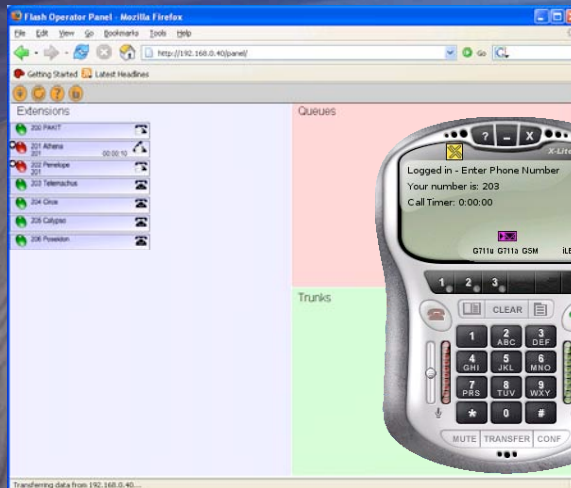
Flash Operator Panel - Mozilla Firefox

File Edit View Go Bookmarks Tools Help

http://192.168.0.40/panel/

Go

Getting Started Latest Headlines

Extensions

200 PAKIT

201 Athena 201 00:00:10

202 Penelope 201

203 Telemachus

204 Circe

205 Calypso

206 Poseidon

Queues

Trunks

?

X-Lite

Logged in - Enter Phone Number
Your number is: 203
Call Timer: 0:00:00

G711u G711a GSM iLB

1 2 3

CLEAR

1
2 ABC
3 DEF
4 GHI
5 JKL
6 MNO
7 PRS
8 TUV
9 WXY
*
0
#

MUTE TRANSFER CONF

Transferring data from 192.168.0.40...